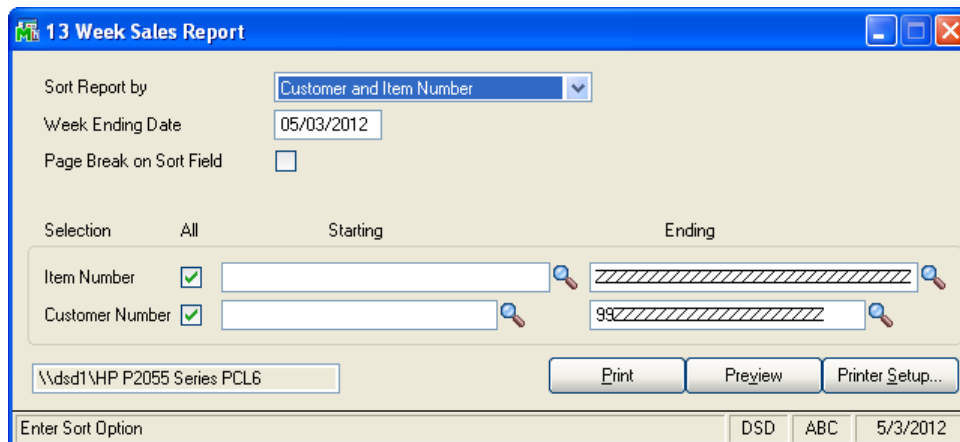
13 Week Sales Report

Sort Report by
Customer and Item Number
Week Ending Date
05/03/2012
Page Break on Sort Field

Selection
All
Starting
Ending
Item Number
ZZZZZZZZZZZZZZZZZZZZZZZZZZZZZZ
Customer Number
99ZZZZZZZZZZZZZZZZZZZ

\\dsd1\HP P2055 Series PCL6
Print
Preview
Printer Setup...

Enter Sort Option
DSD
ABC
5/3/2012